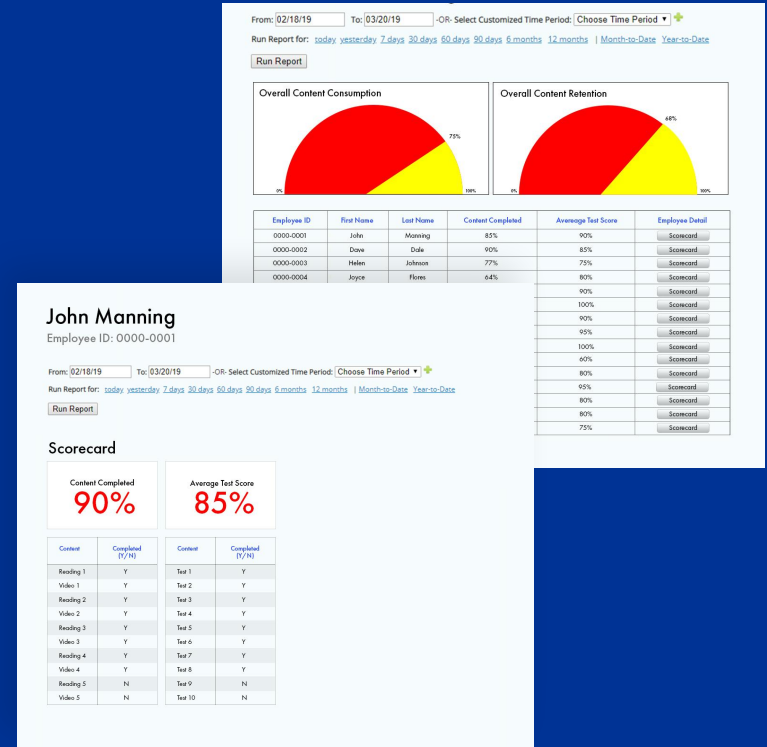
From: 02/18/19 To: 03/20/19 -OR- Select Customized Time Period: Choose Time Period

Run Report for: today yesterday 7 days 30 days 60 days 90 days 6 months 12 months | Month-to-Date Year-to-Date

Run Report

Overall Content Consumption

0% 75% 100%

Overall Content Retention

0% 68% 100%

| Employee ID | First Name | Last Name | Content Completed | Average Test Score | Employee Detail |
|---|---|---|---|---|---|
| 0000-0001 | John | Manning | 85% | 90% | Scorecard |
| 0000-0002 | Dave | Dale | 90% | 85% | Scorecard |
| 0000-0003 | Helen | Johnson | 77% | 75% | Scorecard |
| 0000-0004 | Joyce | Flores | 64% | 80% | Scorecard |
| | | | | 90% | Scorecard |
| | | | | 100% | Scorecard |
| | | | | 90% | Scorecard |
| | | | | 95% | Scorecard |
| | | | | 100% | Scorecard |
| | | | | 60% | Scorecard |
| | | | | 80% | Scorecard |
| | | | | 95% | Scorecard |
| | | | | 80% | Scorecard |
| | | | | 80% | Scorecard |
| | | | | 75% | Scorecard |

John Manning
Employee ID: 0000-0001

From: 02/18/19 To: 03/20/19 -OR- Select Customized Time Period: Choose Time Period

Run Report for: today yesterday 7 days 30 days 60 days 90 days 6 months 12 months | Month-to-Date Year-to-Date

Run Report

Scorecard

Content Completed
90%

Average Test Score
85%

| Content | Completed (Y/N) |
|---|---|
| Reading 1 | Y |
| Video 1 | Y |
| Reading 2 | Y |
| Video 2 | Y |
| Reading 3 | Y |
| Video 3 | Y |
| Reading 4 | Y |
| Video 4 | Y |
| Reading 5 | N |
| Video 5 | N |

| Content | Completed (Y/N) |
|---|---|
| Test 1 | Y |
| Test 2 | Y |
| Test 3 | Y |
| Test 4 | Y |
| Test 5 | Y |
| Test 6 | Y |
| Test 7 | Y |
| Test 8 | Y |
| Test 9 | N |
| Test 10 | N |